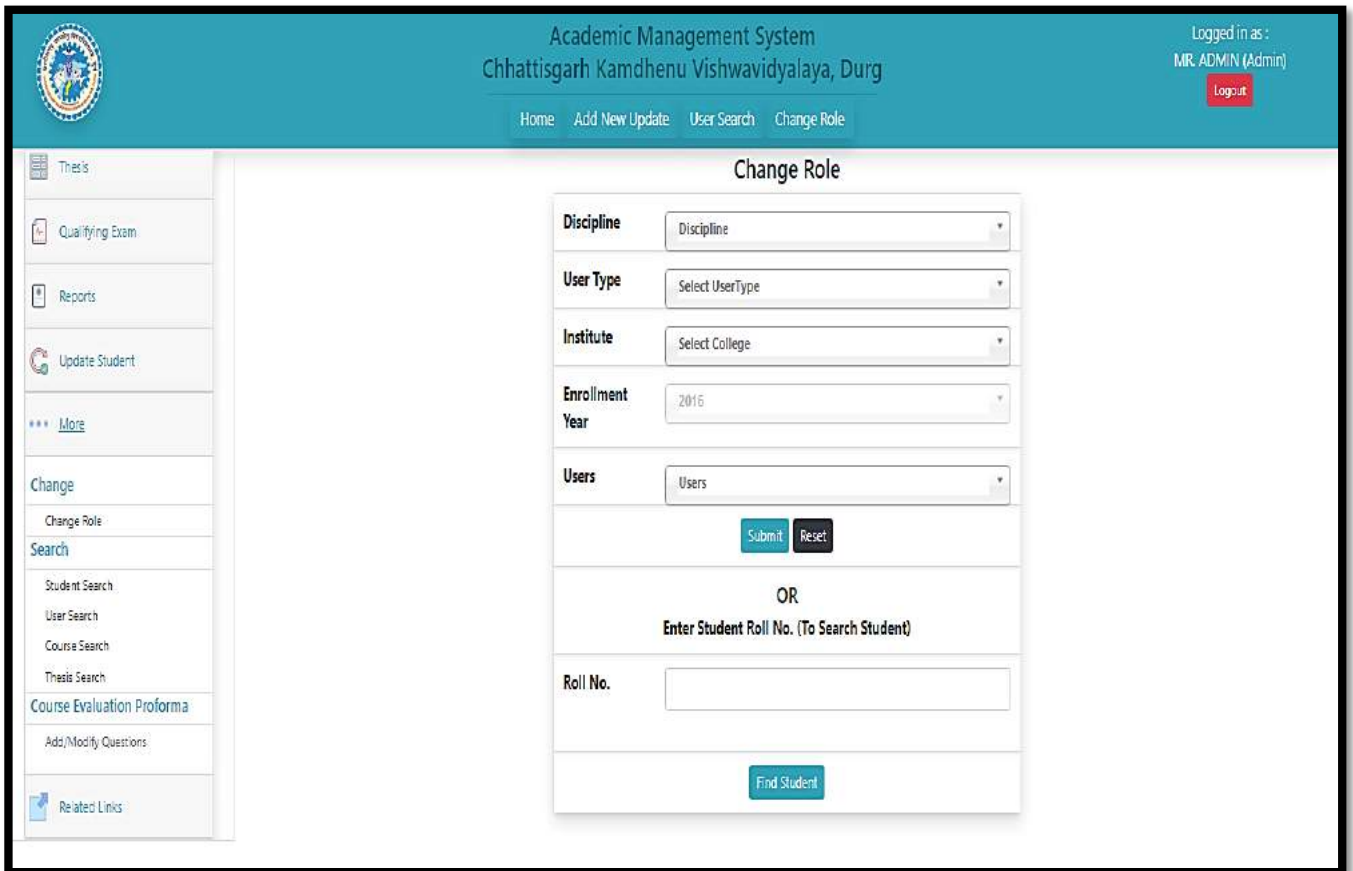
Academic Management System
Chhattisgarh Kamdhenu Vishwavidyalaya, Durg

Home Add New Update User Search Change Role

Logged in as :
MR. ADMIN (Admin)
Logout

Thesis

Qualifying Exam

Reports

Update Student

••• More

Change

Change Role

Search

Student Search

User Search

Course Search

Thesis Search

Course Evaluation Proforma

Add/Modify Questions

Related Links

Change Role

| Discipline | Discipline |
|---|---|
| User Type | Select UserType |
| Institute | Select College |
| Enrollment Year | 2016 |
| Users | Users |

Submit Reset

OR

Enter Student Roll No. (To Search Student)

Roll No.

Find Student